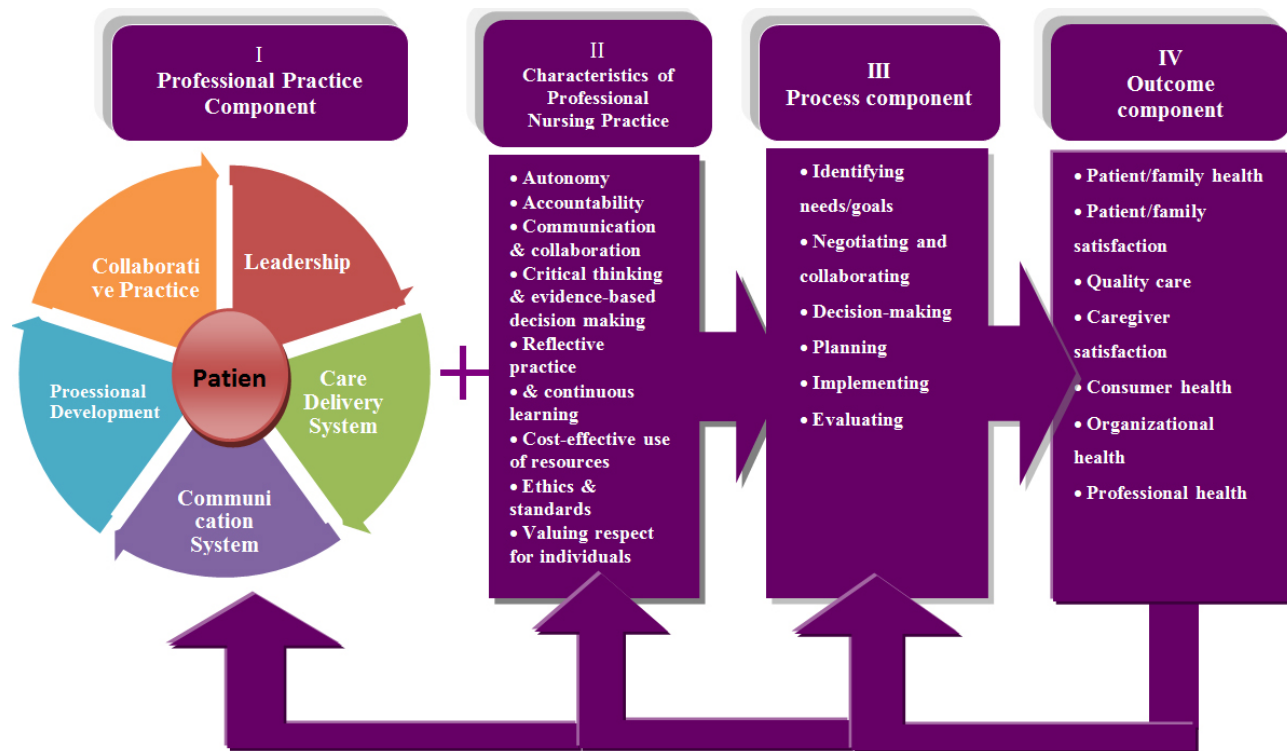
I
Professional Practice Component

II
Characteristics of Professional Nursing Practice

III
Process component

IV
Outcome component

Collaborati ve Practice

Leadership

Patien

Proessional Development

Care Delivery System

Communi cation System

+

• Autonomy
• Accountability
• Communication & collaboration
• Critical thinking & evidence-based decision making
• Reflective practice
• & continuous learning
• Cost-effective use of resources
• Ethics & standards
• Valuing respect for individuals

• Identifying needs/goals
• Negotiating and collaborating
• Decision-making
• Planning
• Implementing
• Evaluating

• Patient/family health
• Patient/family satisfaction
• Quality care
• Caregiver satisfaction
• Consumer health
• Organizational health
• Professional health